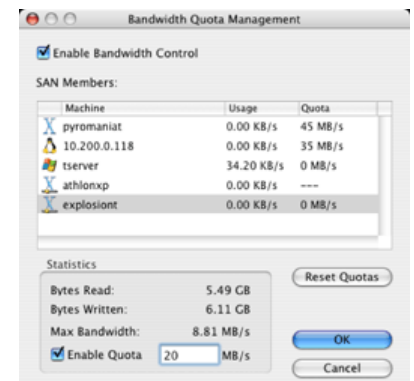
Bandwidth Quota Management

Enable Bandwidth Control

SAN Members:

| Machine | Usage | Quota |
|---|---|---|
| pyromaniat | 0.00 KB/s | 45 MB/s |
| 10.200.0.118 | 0.00 KB/s | 35 MB/s |
| tserver | 34.20 KB/s | 0 MB/s |
| athlonxp | 0.00 KB/s | --- |
| explosiont | 0.00 KB/s | 0 MB/s |

Statistics

Bytes Read: 5.49 GB

Bytes Written: 6.11 GB

Max Bandwidth: 8.81 MB/s

Enable Quota 20 MB/s

Reset Quotas

OK

Cancel